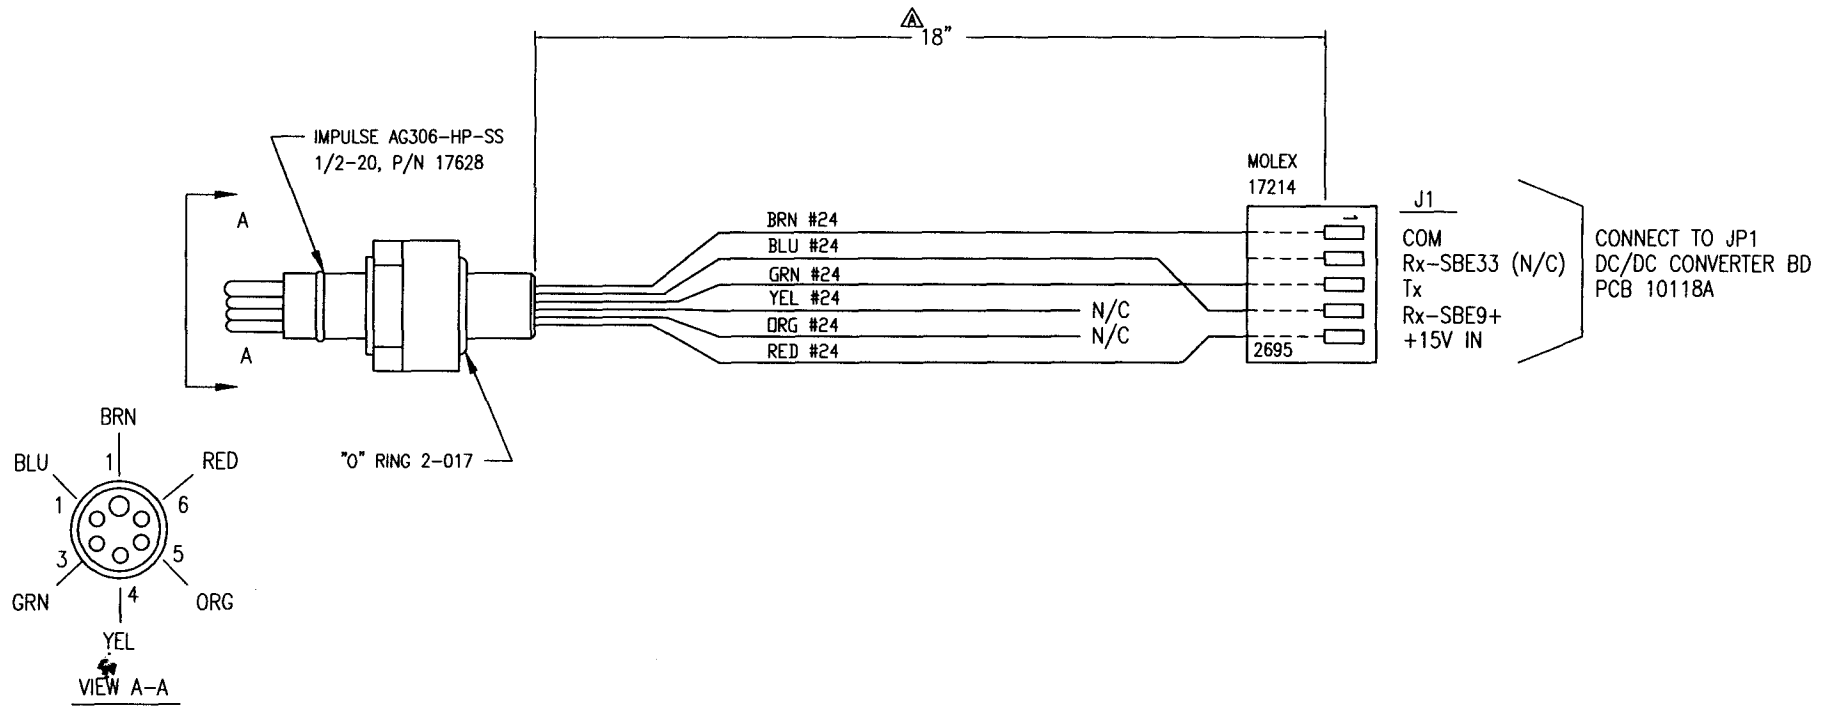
A
18"

IMPULSE AG306-HP-SS
1/2-20, P/N 17628

MOLEX
17214

A

A

BRN #24
BLU #24
GRN #24
YEL #24
ORG #24
RED #24

N/C
N/C

2695

J1

COM
Rx-SBE33 (N/C)
Tx
Rx-SBE9+
+15V IN

CONNECT TO JP1
DC/DC CONVERTER BD
PCB 10118A

"O" RING 2-017

BRN
1
BLU
1
RED
6
3
5
GRN
4
ORG
YEL

VIEW A-A